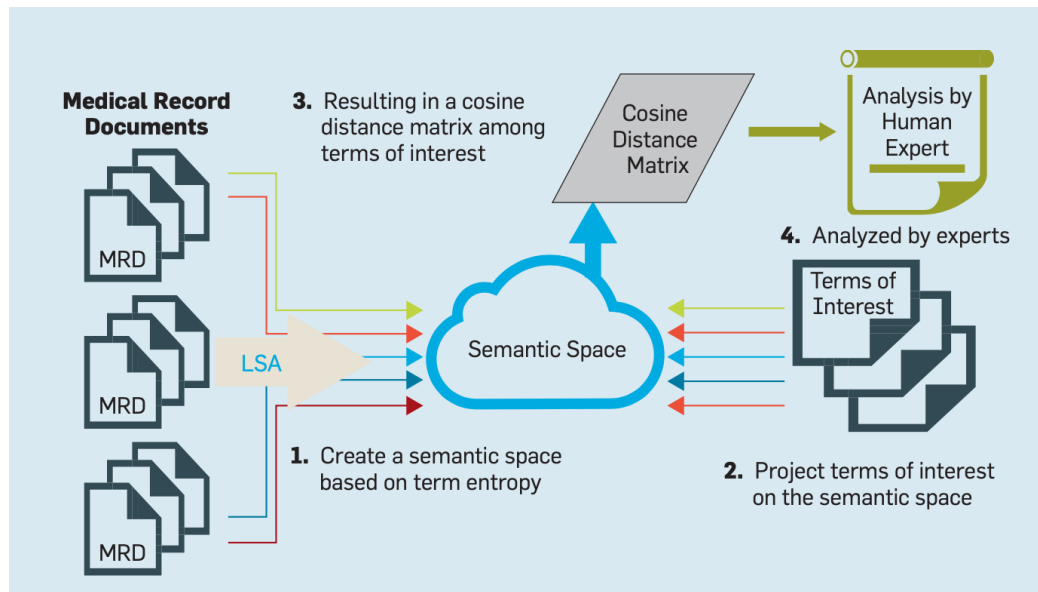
Medical Record Documents

3. Resulting in a cosine distance matrix among terms of interest

Cosine Distance Matrix

Analysis by Human Expert

MRD

4. Analyzed by experts

Terms of Interest

MRD

LSA

Semantic Space

1. Create a semantic space based on term entropy

2. Project terms of interest on the semantic space

MRD